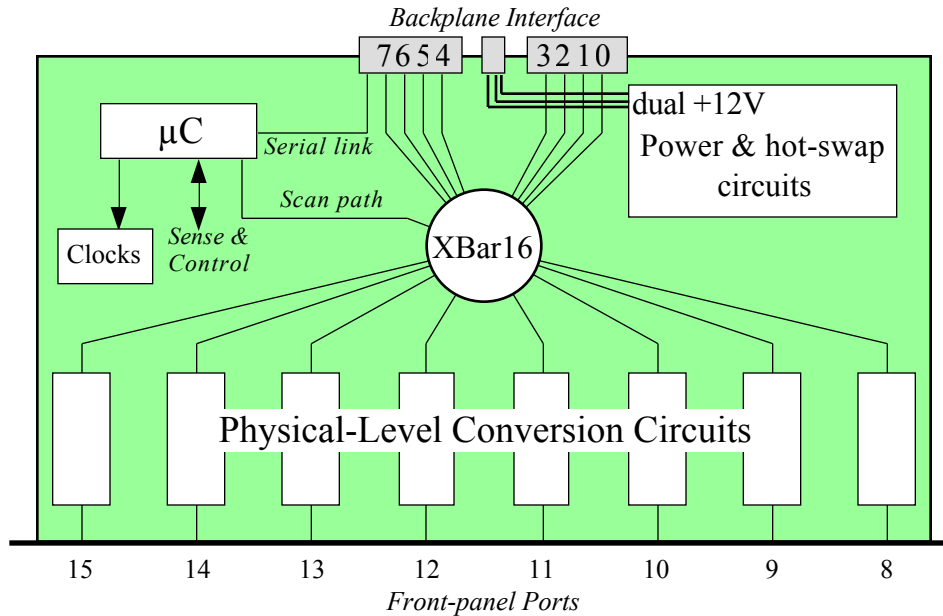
Backplane Interface

7654

3210

dual +12V

Power & hot-swap circuits

μC

Serial link

Scan path

Clocks

Sense & Control

XBar16

Physical-Level Conversion Circuits

15 14 13 12 11 10 9 8

Front-panel Ports